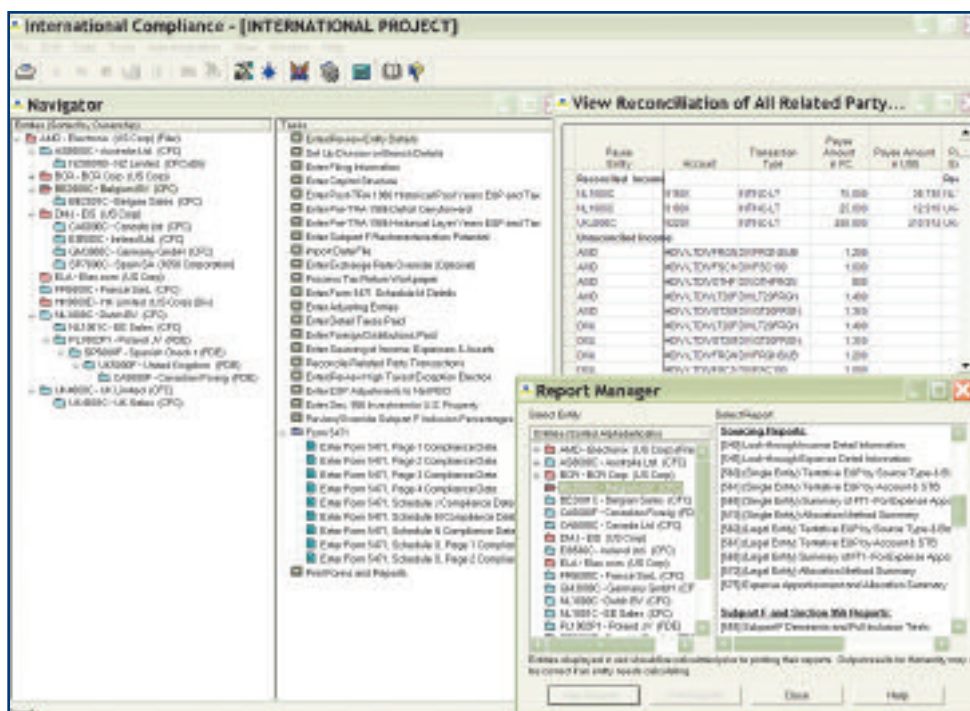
International Compliance - [INTERNATIONAL PROJECT]

Navigator

View Reconciliation of All Related Party...

Entities (Ownership Hierarchy)

AMD - Electronics (US Corp) (Filer)
AS0000C - Australia Ltd. (CFC)
BCN - BCN Corp (US Corp)
BE0000C - Belgium BV (CFC)
DMJ - DS (US Corp)
CA0000C - Canada Ltd (CFC)
IE0000C - Ireland Ltd. (CFC)
GM0000C - Germany GmbH (CFC)
ELA - Elias.com (US Corp)
FR0000C - France SarL (CFC)
NL0000C - Dutch BV (CFC)
NL0001C - BE Sales (CFC)
PL0002P1 - Poland JV (PDE)
UK0000P - United Kingdom (PDE)
UK0000C - UK Sales (CFC)

Tasks

Enter Form 5471
Print Forms and Reports

| Payee Entity | Account | Transaction Type | Payee Amount in FC | Payee Amount in US$ |
|---|---|---|---|---|
| Reconciled Income | | | | |
| NL0000C | | | 15,000 | |
| NL0000C | | | 20,000 | |
| UK0000C | | | 200,000 | |
| Unreconciled Income | | | | |
| AMD | | | 1,200 | |
| AMD | | | 1,000 | |
| AMD | | | 800 | |
| AMD | | | 1,400 | |
| AMD | | | 1,300 | |
| DNS | | | 1,400 | |
| DNS | | | 1,300 | |
| DNS | | | 1,200 | |

Report Manager

Select Entity

Select Report

Sourcing Reports:

Subpart F and Section 956 Reports:

Close

Help